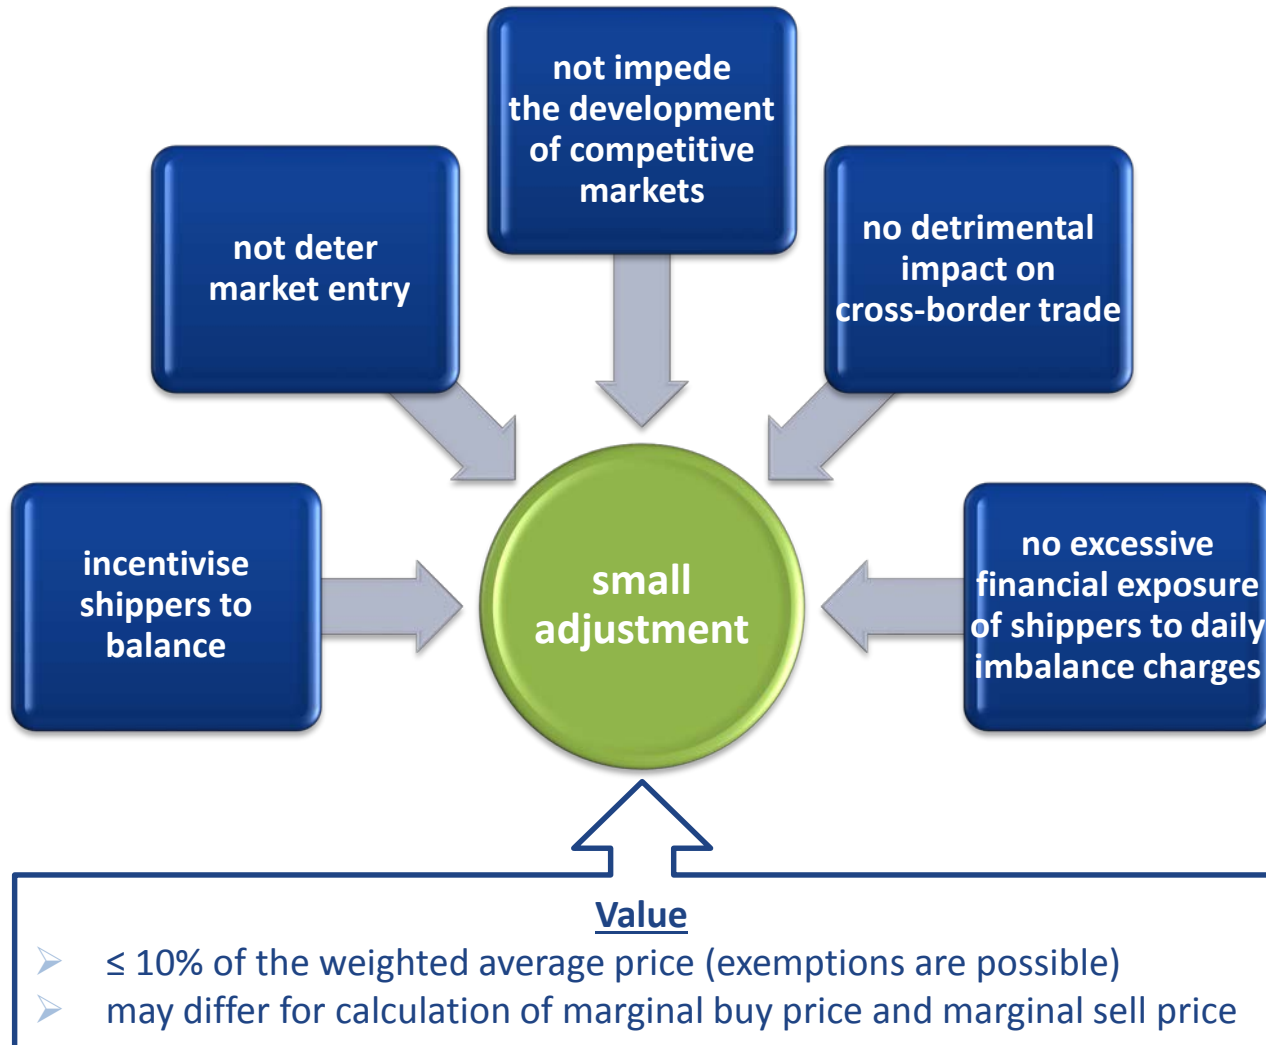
not impede the development of competitive markets

not deter market entry

no detrimental impact on cross-border trade

incentivise shippers to balance

small adjustment

no excessive financial exposure of shippers to daily imbalance charges

Value

➢ ≤ 10% of the weighted average price (exemptions are possible)

➢ may differ for calculation of marginal buy price and marginal sell price